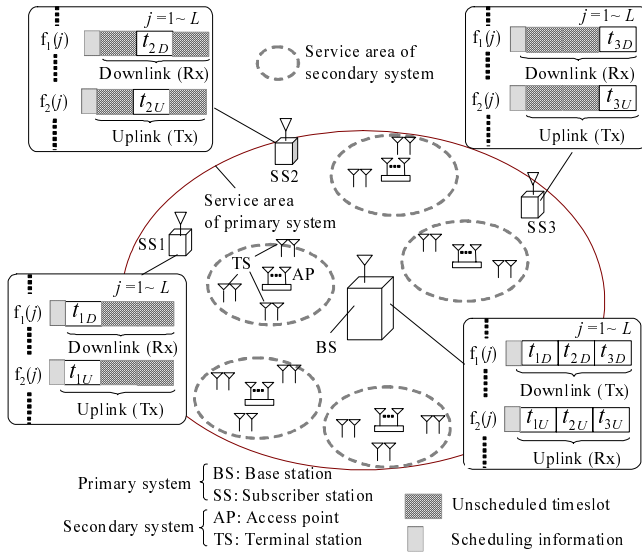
$j = 1 \sim L$

$f_1(j)$ $t_{2D}$

Downlink (Rx)

$f_2(j)$ $t_{2U}$

Uplink (Tx)

Service area of secondary system

$j = 1 \sim L$

$f_1(j)$ $t_{3D}$

Downlink (Rx)

$f_2(j)$ $t_{3U}$

Uplink (Tx)

SS2

SS3

Service area of primary system

SS1

TS

AP

$j = 1 \sim L$

$f_1(j)$ $t_{1D}$

Downlink (Rx)

$f_2(j)$ $t_{1U}$

Uplink (Tx)

BS

$j = 1 \sim L$

$f_1(j)$ $t_{1D}$ $t_{2D}$ $t_{3D}$

Downlink (Tx)

$f_2(j)$ $t_{1U}$ $t_{2U}$ $t_{3U}$

Uplink (Rx)

Primary system { BS: Base station
SS: Subscriber station

Secondary system { AP: Access point
TS: Terminal station

Unscheduled timeslot

Scheduling information